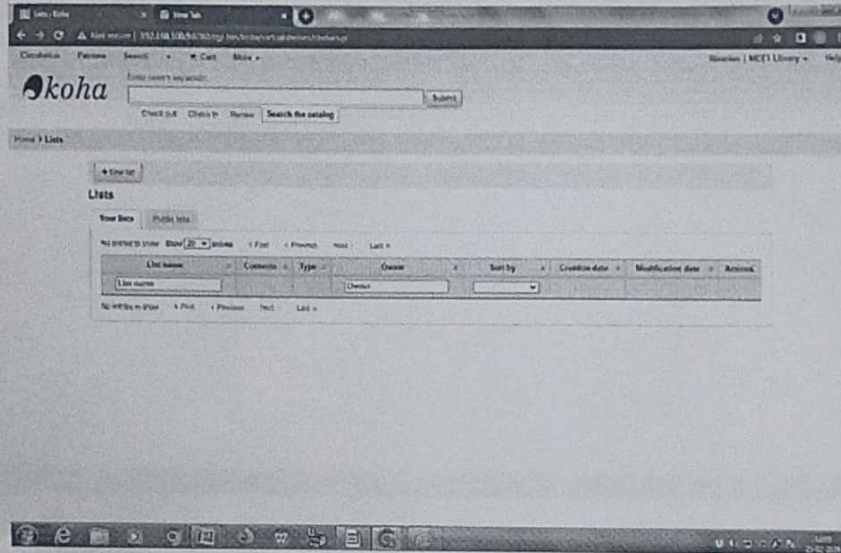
Lists › Koha
New Tab
Not secure | 192.168.100.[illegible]
Circulation Patrons Search Cart More
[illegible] | MCET Library Help
koha
Enter search keywords:
Submit
Check out Check in Renew Search the catalog
Home › Lists
+ New list
Lists
Your lists Public lists
No entries to show Show 20 entries First Previous Next Last

| List name | Contents | Type | Owner | Sort by | Creation date | Modification date | Actions |
|---|---|---|---|---|---|---|---|
| List name | | | Owner | | | | |

No entries to show First Previous Next Last